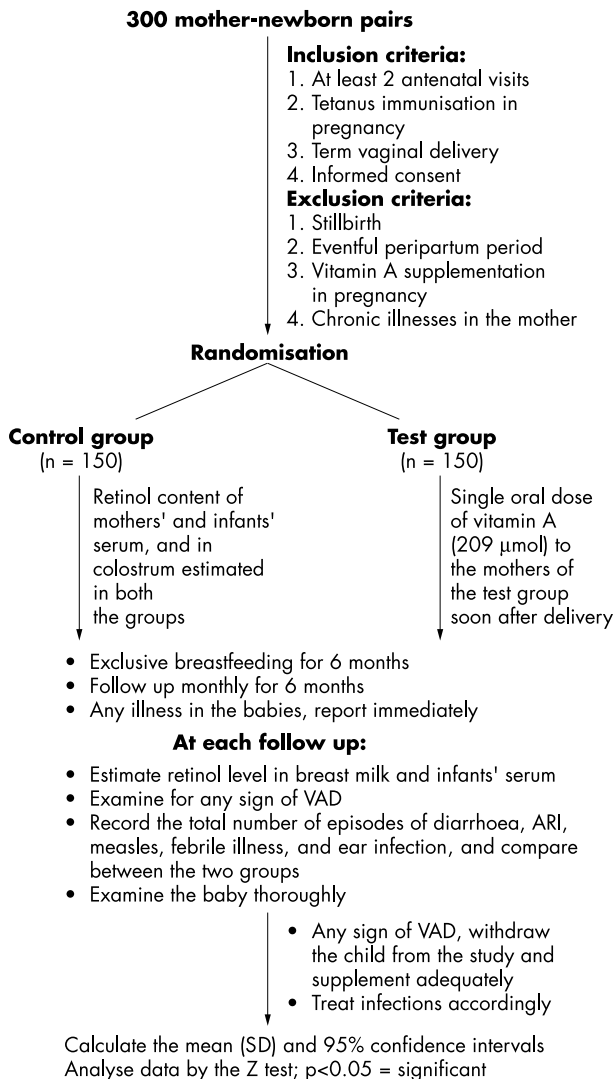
**300 mother-newborn pairs**

**Inclusion criteria:**
1. At least 2 antenatal visits
2. Tetanus immunisation in pregnancy
3. Term vaginal delivery
4. Informed consent

**Exclusion criteria:**
1. Stillbirth
2. Eventful peripartum period
3. Vitamin A supplementation in pregnancy
4. Chronic illnesses in the mother

**Randomisation**

**Control group**
(n = 150)

Retinol content of mothers' and infants' serum, and in colostrum estimated in both the groups

**Test group**
(n = 150)

Single oral dose of vitamin A (209 μmol) to the mothers of the test group soon after delivery

• Exclusive breastfeeding for 6 months
• Follow up monthly for 6 months
• Any illness in the babies, report immediately

**At each follow up:**

• Estimate retinol level in breast milk and infants' serum
• Examine for any sign of VAD
• Record the total number of episodes of diarrhoea, ARI, measles, febrile illness, and ear infection, and compare between the two groups
• Examine the baby thoroughly

• Any sign of VAD, withdraw the child from the study and supplement adequately
• Treat infections accordingly

Calculate the mean (SD) and 95% confidence intervals
Analyse data by the Z test; p<0.05 = significant